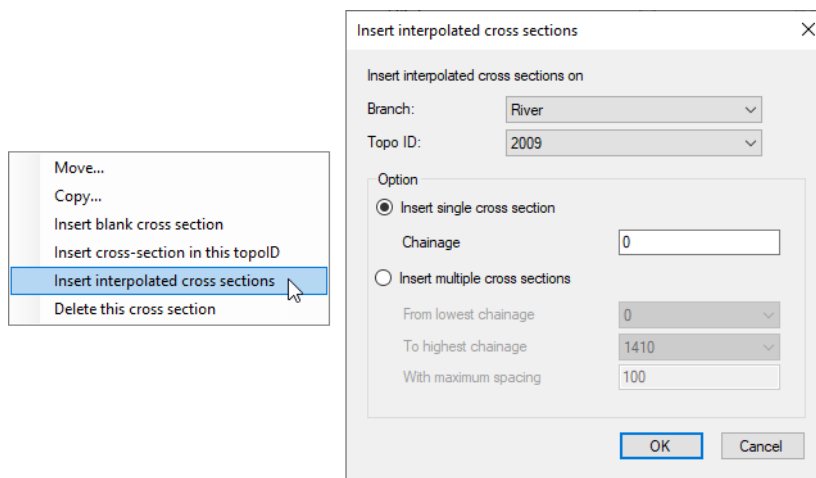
Move...
Copy...
Insert blank cross section
Insert cross-section in this topoID
Insert interpolated cross sections
Delete this cross section

Insert interpolated cross sections
×

Insert interpolated cross sections on
Branch: River
Topo ID: 2009

Option
Insert single cross section
Chainage 0
Insert multiple cross sections
From lowest chainage 0
To highest chainage 1410
With maximum spacing 100

OK
Cancel